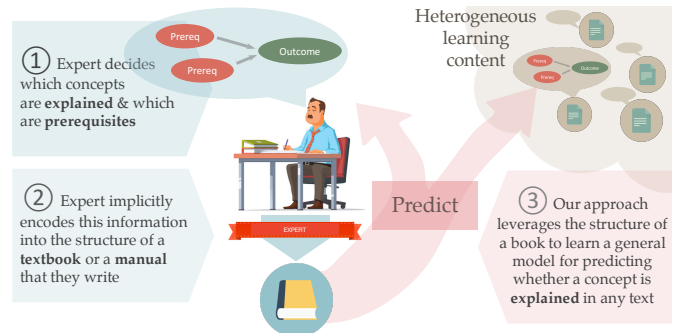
① Expert decides which concepts are **explained** & which are **prerequisites**

Prereq

Prereq

Outcome

Heterogeneous learning content

Prereq

Prereq

Outcome

② Expert implicitly encodes this information into the structure of a **textbook** or a **manual** that they write

EXPERT

Predict

③ Our approach leverages the structure of a book to learn a general model for predicting whether a concept is **explained** in any text